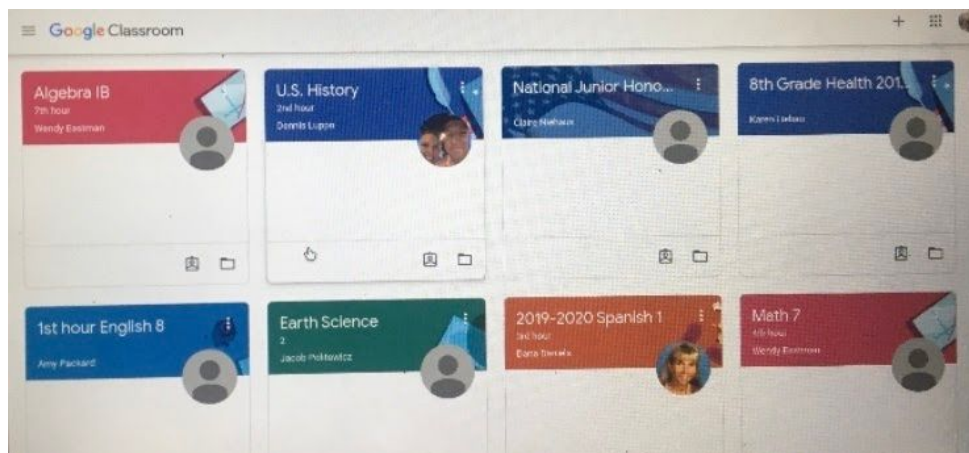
Google Classroom

Algebra IB
7th hour
Wendy Eastman

U.S. History
2nd hour
Dennis Lupon

National Junior Hono...
Claire Niehaus

8th Grade Health 201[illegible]
Karen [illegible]

1st hour English 8
Amy Packard

Earth Science
2
Jacob Pokiewicz

2019-2020 Spanish 1
3rd hour
Dana Daniels

Math 7
4th hour
Wendy Eastman